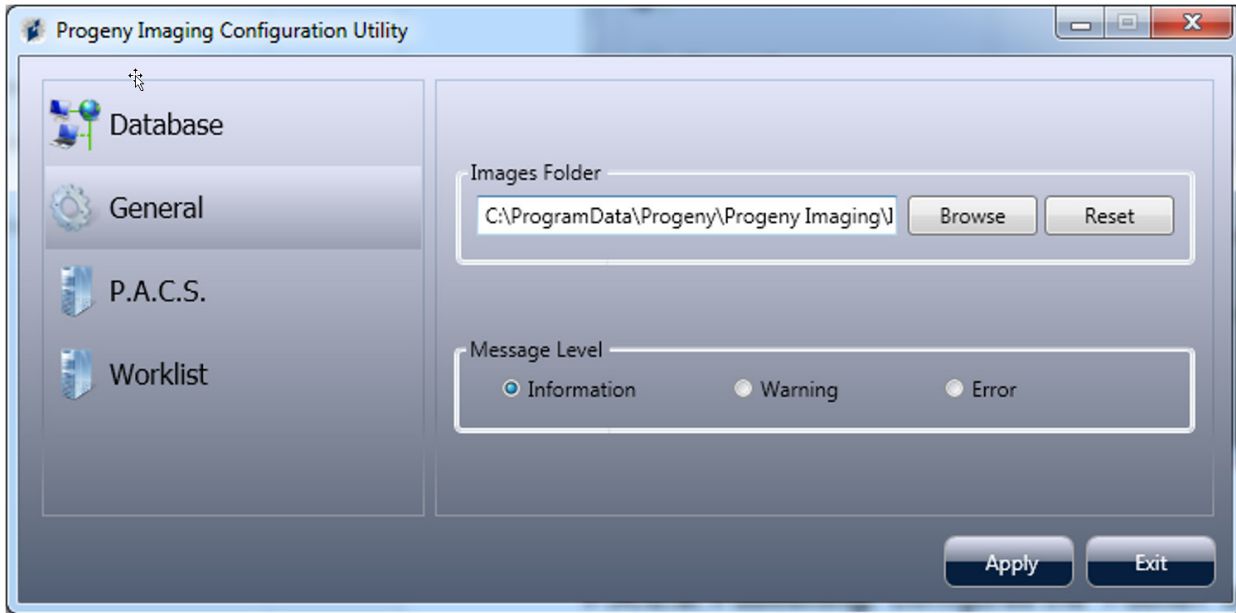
Progeny Imaging Configuration Utility

Database

General

P.A.C.S.

Worklist

Images Folder

C:\ProgramData\Progeny\Progeny Imaging\J

Browse

Reset

Message Level

Information

Warning

Error

Apply

Exit